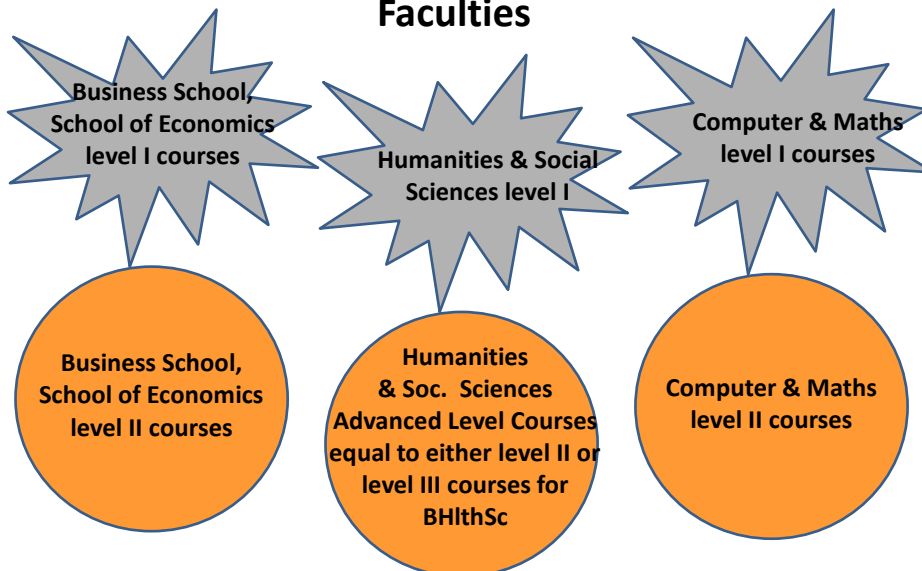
Faculties

Business School, School of Economics level I courses

Humanities & Social Sciences level I

Computer & Maths level I courses

Business School, School of Economics level II courses

Humanities & Soc. Sciences Advanced Level Courses equal to either level II or level III courses for BHlthSc

Computer & Maths level II courses